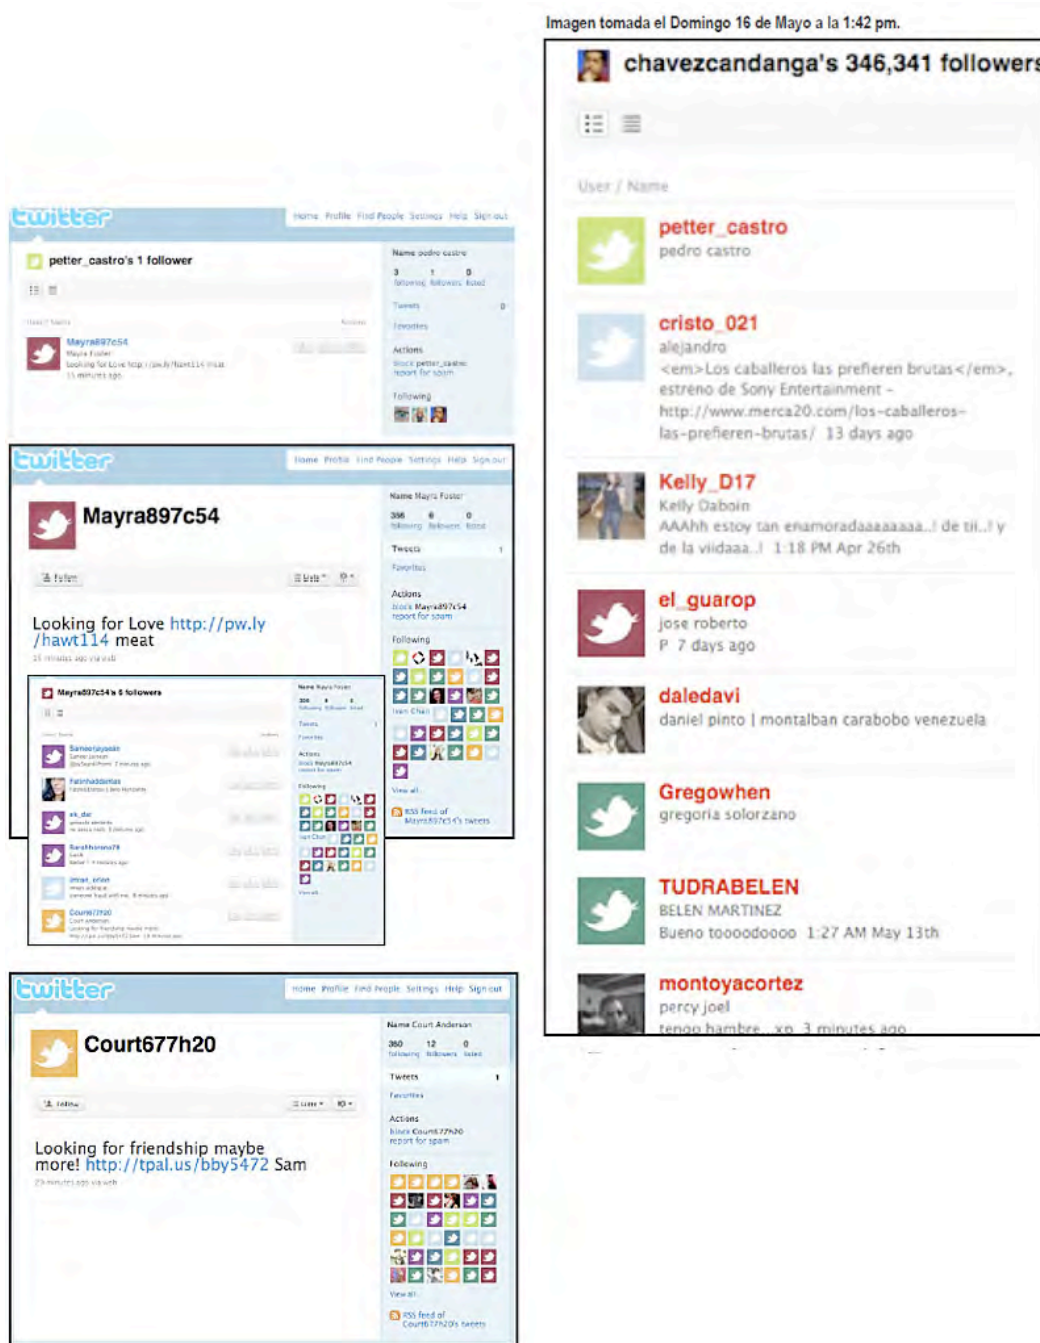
Imagen tomada el Domingo 16 de Mayo a la 1:42 pm.

chavezcandanga's 346,341 followers

User / Name

petter_castro
pedro castro

cristo_021
alejandro
<em>Los caballeros las prefieren brutas</em>, estreno de Sony Entertainment - http://www.merca20.com/los-caballeros-las-prefieren-brutas/ 13 days ago

Kelly_D17
Kelly Oaboin
AAAhh estoy tan enamoradaaaaaaaa..! de til..! y de la viidaaa..! 1:18 PM Apr 26th

el_guarop
jose roberto
P 7 days ago

daledavi
daniel pinto | montalban carabobo venezuela

Gregowhen
gregoria solorzano

TUDRABELEN
BELEN MARTINEZ
Bueno tooooodoooo 1:27 AM May 13th

montoyacortez
percy joel
tengo hambre...xp 3 minutes ago

twitter
Home Profile Find People Settings Help Sign out

petter_castro's 1 follower

Name pedro castro
3 following 1 followers 0 listed
Tweets 0
Favorites
Actions
block petter_castro
report for spam
Following

Mayra897c54
Mayra Foster
Looking for Love http://pw.ly/hawt114 meat
15 minutes ago

twitter
Home Profile Find People Settings Help Sign out

Mayra897c54

Follow

Looking for Love http://pw.ly/hawt114 meat
15 minutes ago via web

Name Mayra Foster
386 following 6 followers 0 listed
Tweets 1
Favorites
Actions
block Mayra897c54
report for spam
Following
View all
RSS feed of Mayra897c54's tweets

Mayra897c54's 6 followers

Sameerayasin
Fatinhaddenlas
xx_dai
Sarahhanna79
imran_arian
Court677h20

twitter
Home Profile Find People Settings Help Sign out

Court677h20

Follow

Looking for friendship maybe more! http://tpal.us/bby5472 Sam
23 minutes ago via web

Name Court Anderson
380 following 12 followers 0 listed
Tweets 1
Favorites
Actions
block Court677h20
report for spam
Following
View all
RSS feed of Court677h20's tweets